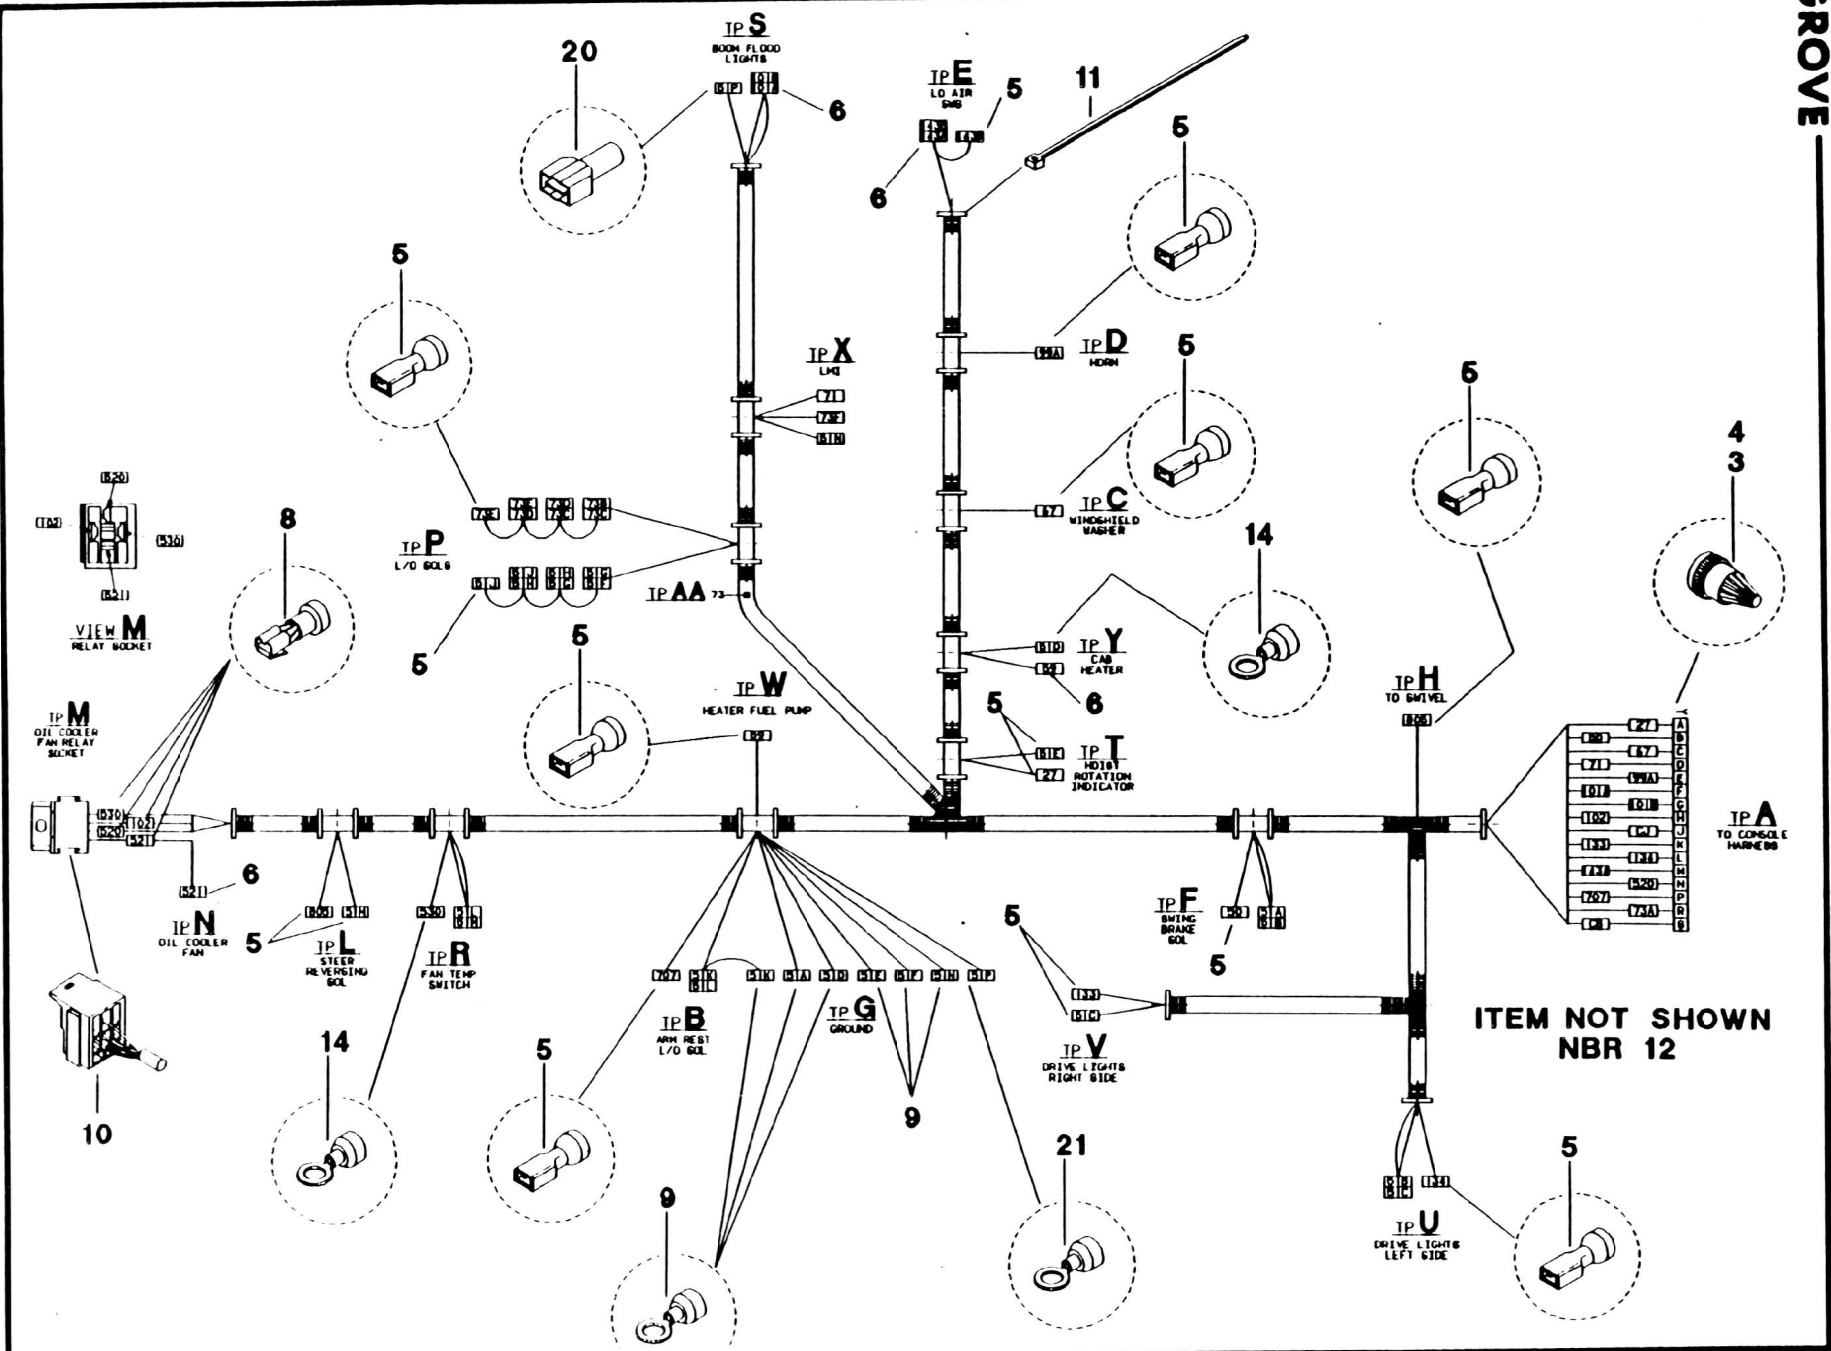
GROVE

TP S
BOOM FLOOD LIGHTS

20

6

TP E
LO AIR SWS

5

11

6

5

5

TP X
LMI

71
73F
51H

TP D
HORN

95A

5

5

TP C
WINDSHIELD WASHER

67

5

73E 73D 73C 73B

TP P
L/O SOLS

51J 51H 51G 51F

5

TP AA
73

14

TP Y
CAB HEATER

51D
59

6

4
3

VIEW M
RELAY SOCKET

520
102
530
521

8

TP M
OIL COOLER FAN RELAY SOCKET

5

TP W
HEATER FUEL PUMP

59

5

TP T
HOIST ROTATION INDICATOR

51E
27

TP H
TO SWIVEL

805

530
102
520
521

6

521

TP N
OIL COOLER FAN

5

805 51H

TP L
STEER REVERSING SOL

530 51G

TP R
FAN TEMP SWITCH

TP A
TO CONSOLE HARNESS

27
80 67
71 95A
101 101
102 51J
133 134
73B 520
707 73A
58

A B C D E F G H J K L M N P R S Y

TP F
SWING BRAKE SOL

58 73A 51B

5

5

133
51C

TP V
DRIVE LIGHTS RIGHT SIDE

707 51K 51L

51K 51A 51D 51E 51F 51H 51P

TP B
ARM REST L/O SOL

TP G
GROUND

ITEM NOT SHOWN
NBR 12

14

10

5

9

9

21

51B 51C 134

TP U
DRIVE LIGHTS LEFT SIDE

5